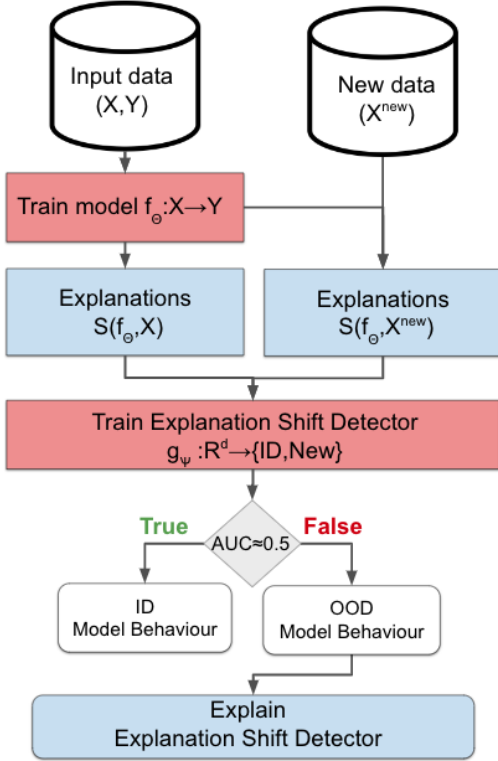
Input data (X,Y)

New data ($X^{new}$)

Train model $f_{\Theta}: X \rightarrow Y$

Explanations $S(f_{\Theta}, X)$

Explanations $S(f_{\Theta}, X^{new})$

Train Explanation Shift Detector $g_{\Psi}: R^{d} \rightarrow \{ID, New\}$

True

AUC≈0.5

False

ID Model Behaviour

OOD Model Behaviour

Explain Explanation Shift Detector